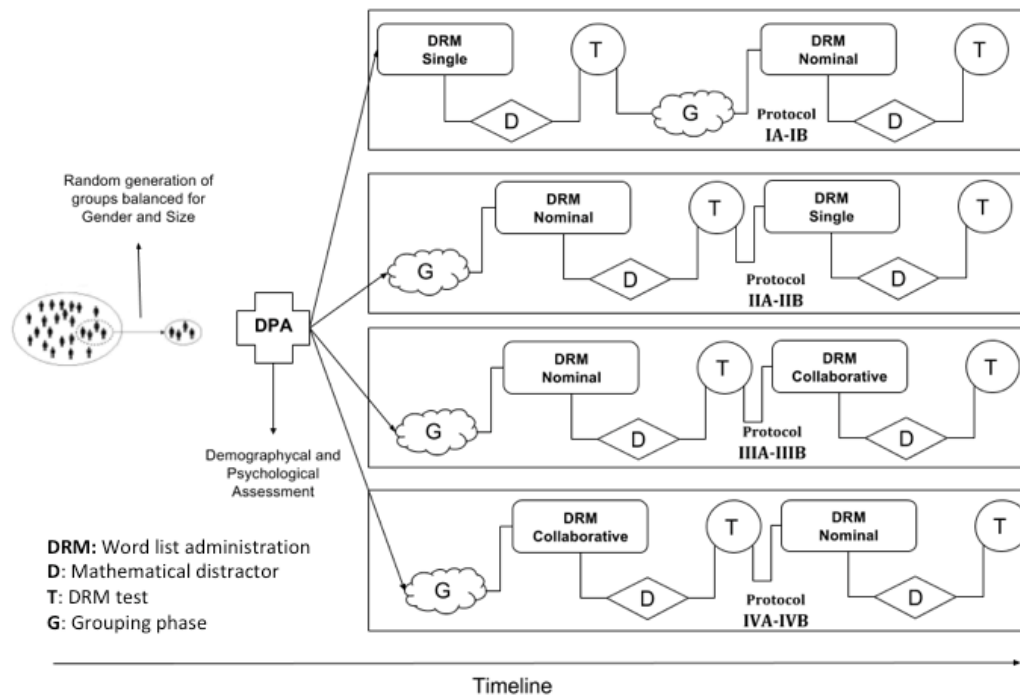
Random generation of groups balanced for Gender and Size

DPA

Demographycal and Psychological Assessment

DRM Single
D
T
G
DRM Nominal
D
T
Protocol IA-IB

G
DRM Nominal
D
T
DRM Single
D
T
Protocol IIA-IIB

G
DRM Nominal
D
T
DRM Collaborative
D
T
Protocol IIIA-IIIB

G
DRM Collaborative
D
T
DRM Nominal
D
T
Protocol IVA-IVB

DRM: Word list administration
D: Mathematical distractor
T: DRM test
G: Grouping phase

Timeline